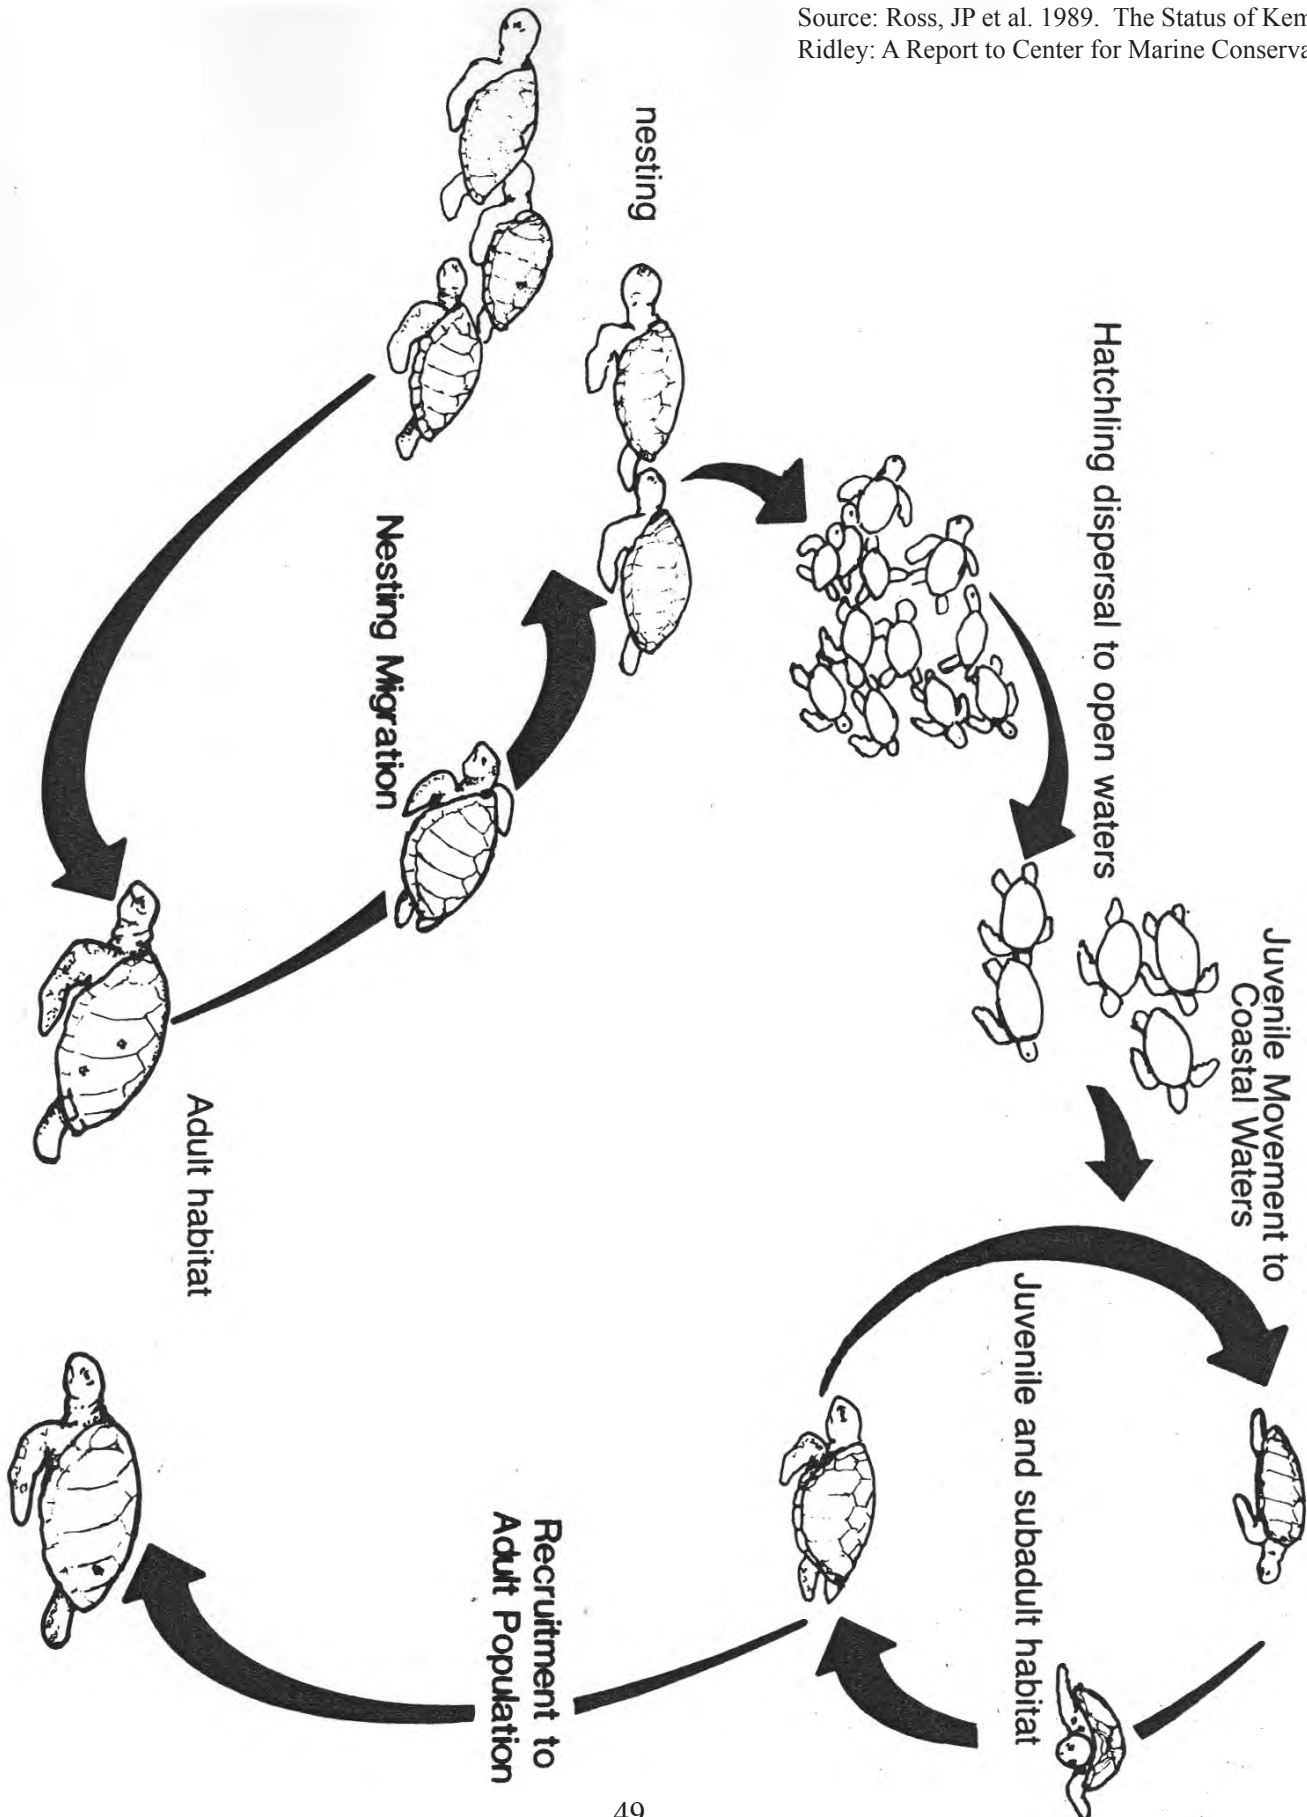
Source: Ross, JP et al. 1989. The Status of Kem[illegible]
Ridley: A Report to Center for Marine Conserva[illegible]

nesting

Hatchling dispersal to open waters

Nesting Migration

Juvenile Movement to Coastal Waters

Juvenile and subadult habitat

Adult habitat

Recruitment to Adult Population

49